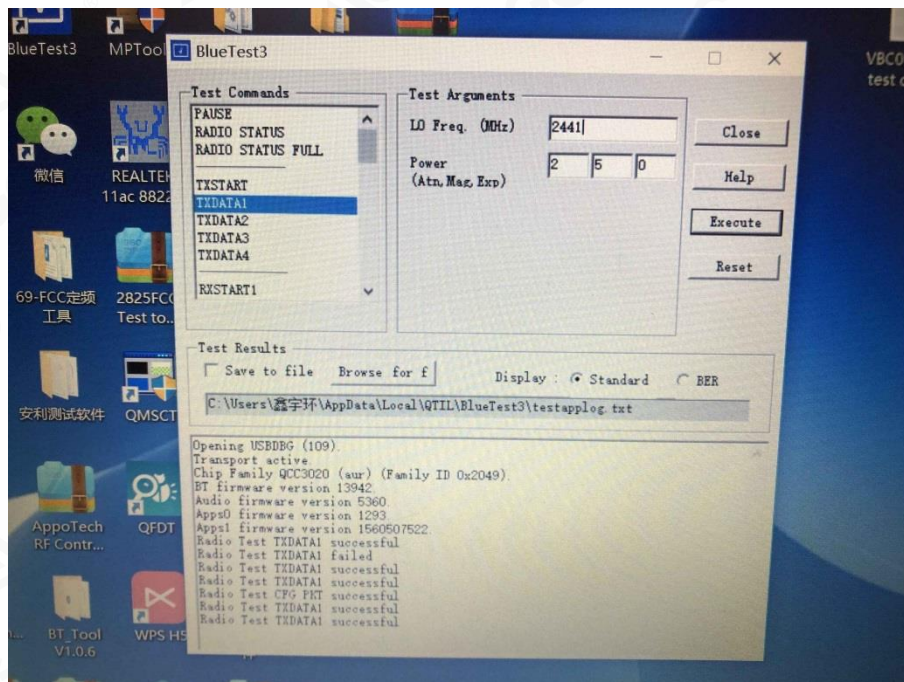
BlueTest3
MPTool
BlueTest3
VBC0
test

微信
REALTEK
11ac 8822

69-FCC定频工具
2825FCC
Test to...

安利测试软件
QMSCT

AppoTech
RF Contr...
QFDT

BT_Tool
V1.0.6
WPS H

Test Commands
PAUSE
RADIO STATUS
RADIO STATUS FULL
TXSTART
TXDATA1
TXDATA2
TXDATA3
TXDATA4
RXSTART1

Test Arguments
LO Freq. (MHz)
2441
Power
(Atn, Mag, Exp)
2
5
0

Close
Help
Execute
Reset

Test Results
Save to file
Browse for f
Display : Standard
BER
C:\Users\鑫宇环\AppData\Local\QTIL\BlueTest3\testapplog.txt

Opening USBDBG (109).
Transport active.
Chip Family QCC3020 (aur) (Family ID 0x2049).
BT firmware version 13942.
Audio firmware version 5360.
Apps0 firmware version 1293.
Apps1 firmware version 1560507522.
Radio Test TXDATA1 successful
Radio Test TXDATA1 failed
Radio Test TXDATA1 successful
Radio Test TXDATA1 successful
Radio Test CFG PKT successful
Radio Test TXDATA1 successful
Radio Test TXDATA1 successful